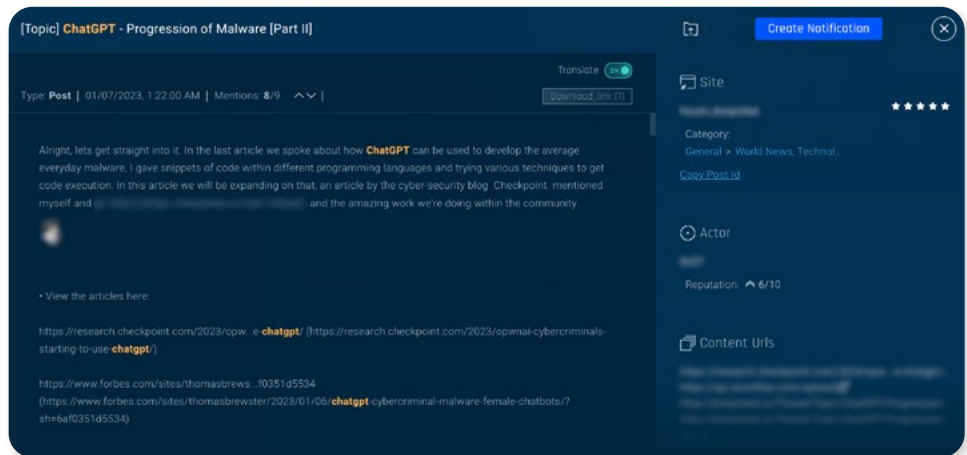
[Topic] ChatGPT - Progression of Malware [Part II]

Create Notification

Translate ON

Type: Post | 01/07/2023, 1:22:00 AM | Mentions: 8/9 | Download_link (1)

Alright, lets get straight into it. In the last article we spoke about how ChatGPT can be used to develop the average everyday malware, I gave snippets of code within different programming languages and trying various techniques to get code execution. In this article we will be expanding on that, an article by the cyber-security blog Checkpoint mentioned myself and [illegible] and the amazing work we're doing within the community.

• View the articles here:

https://research.checkpoint.com/2023/opw...e-chatgpt/ (https://research.checkpoint.com/2023/opwnai-cybercriminals-starting-to-use-chatgpt/)

https://www.forbes.com/sites/thomasbrews...f0351d5534 (https://www.forbes.com/sites/thomasbrewster/2023/01/06/chatgpt-cybercriminal-malware-female-chatbots/?sh=6af0351d5534)

Site

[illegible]

Category:

General > World News, Technol...

Copy Post Id

Actor

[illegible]

Reputation: 6/10

Content Urls

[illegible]